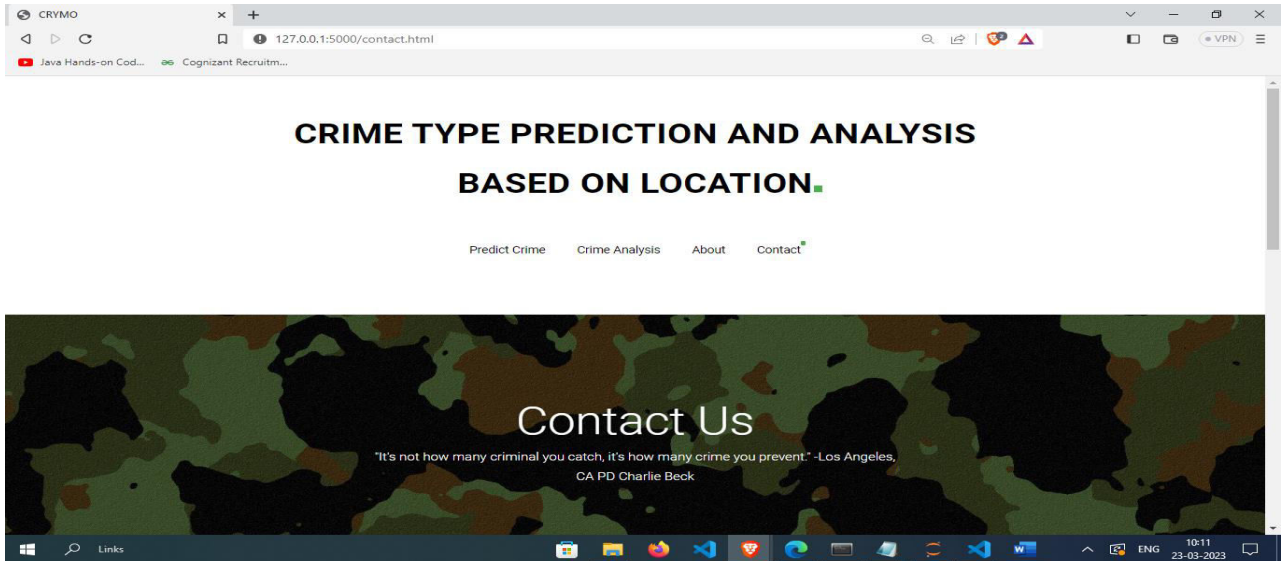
CRYMO
127.0.0.1:5000/contact.html
VPN
Java Hands-on Cod...
Cognizant Recruitm...

CRIME TYPE PREDICTION AND ANALYSIS BASED ON LOCATION.

Predict Crime
Crime Analysis
About
Contact

Contact Us

"It's not how many criminal you catch, it's how many crime you prevent." -Los Angeles, CA PD Charlie Beck

Links
ENG
10:11
23-03-2023